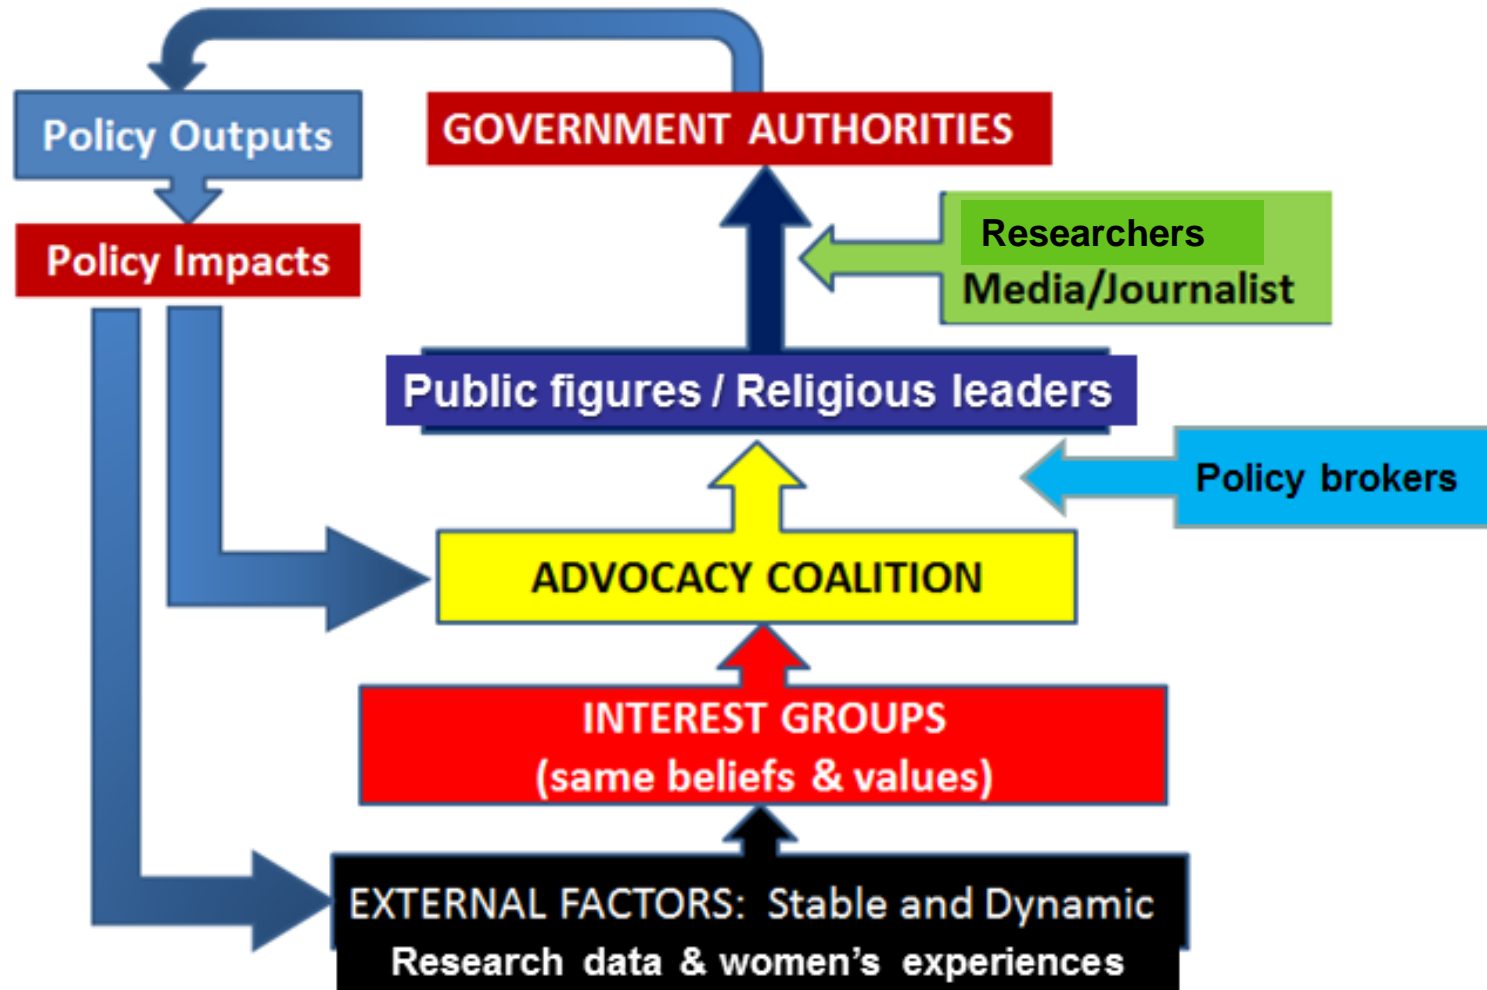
Policy Outputs

GOVERNMENT AUTHORITIES

Policy Impacts

Researchers
Media/Journalist

Public figures / Religious leaders

Policy brokers

ADVOCACY COALITION

INTEREST GROUPS
(same beliefs & values)

EXTERNAL FACTORS: Stable and Dynamic
Research data & women's experiences